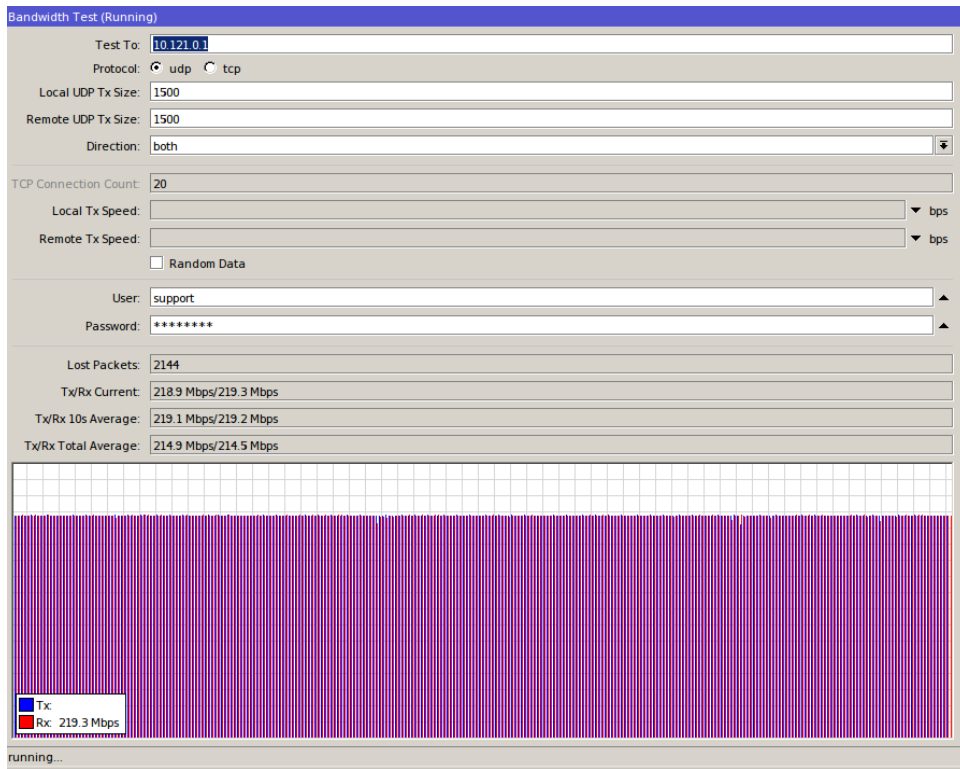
Bandwidth Test (Running)

Test To: 10.121.0.1

Protocol: udp tcp

Local UDP Tx Size: 1500

Remote UDP Tx Size: 1500

Direction: both

TCP Connection Count: 20

Local Tx Speed: bps

Remote Tx Speed: bps

Random Data

User: support

Password: ********

Lost Packets: 2144

Tx/Rx Current: 218.9 Mbps/219.3 Mbps

Tx/Rx 10s Average: 219.1 Mbps/219.2 Mbps

Tx/Rx Total Average: 214.9 Mbps/214.5 Mbps

Tx:
Rx: 219.3 Mbps

running...